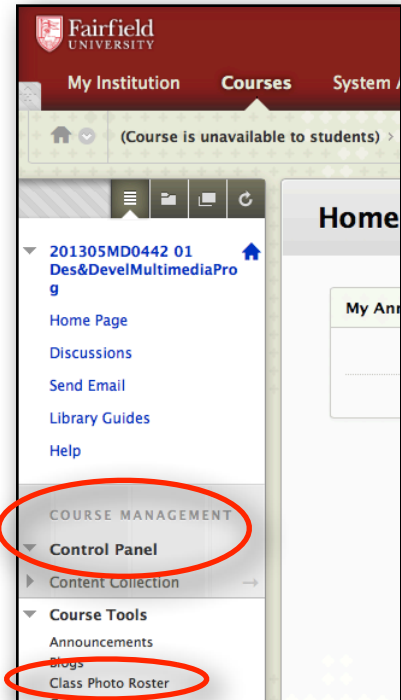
Fairfield UNIVERSITY

My Institution Courses System A

(Course is unavailable to students) >

Home

201305MD0442 01 Des&DevelMultimediaProg

Home Page

Discussions

Send Email

Library Guides

Help

My Ann

COURSE MANAGEMENT

Control Panel

Content Collection

Course Tools

Announcements

Blogs

Class Photo Roster